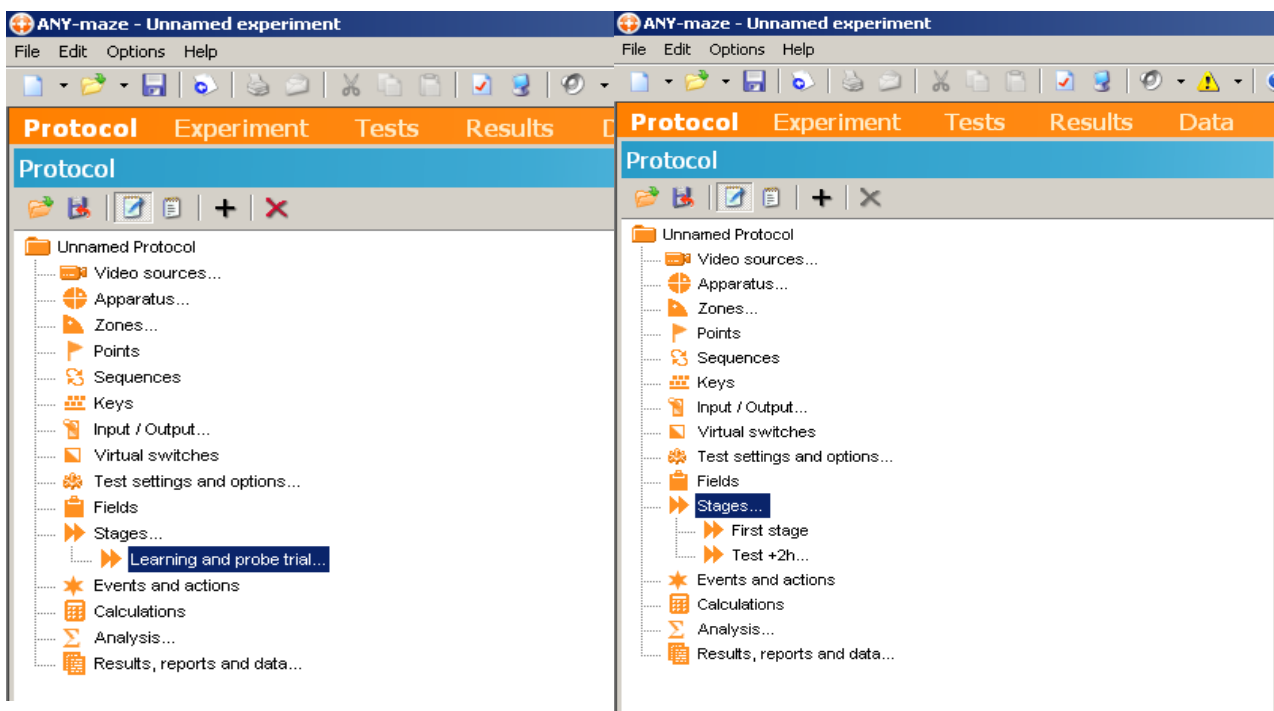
ANY-maze - Unnamed experiment

File Edit Options Help

Protocol Experiment Tests Results D

Protocol

Unnamed Protocol
Video sources...
Apparatus...
Zones...
Points
Sequences
Keys
Input / Output...
Virtual switches
Test settings and options...
Fields
Stages...
Learning and probe trial...
Events and actions
Calculations
Analysis...
Results, reports and data...

ANY-maze - Unnamed experiment

File Edit Options Help

Protocol Experiment Tests Results Data

Protocol

Unnamed Protocol
Video sources...
Apparatus...
Zones...
Points
Sequences
Keys
Input / Output...
Virtual switches
Test settings and options...
Fields
Stages...
First stage
Test +2h...
Events and actions
Calculations
Analysis...
Results, reports and data...